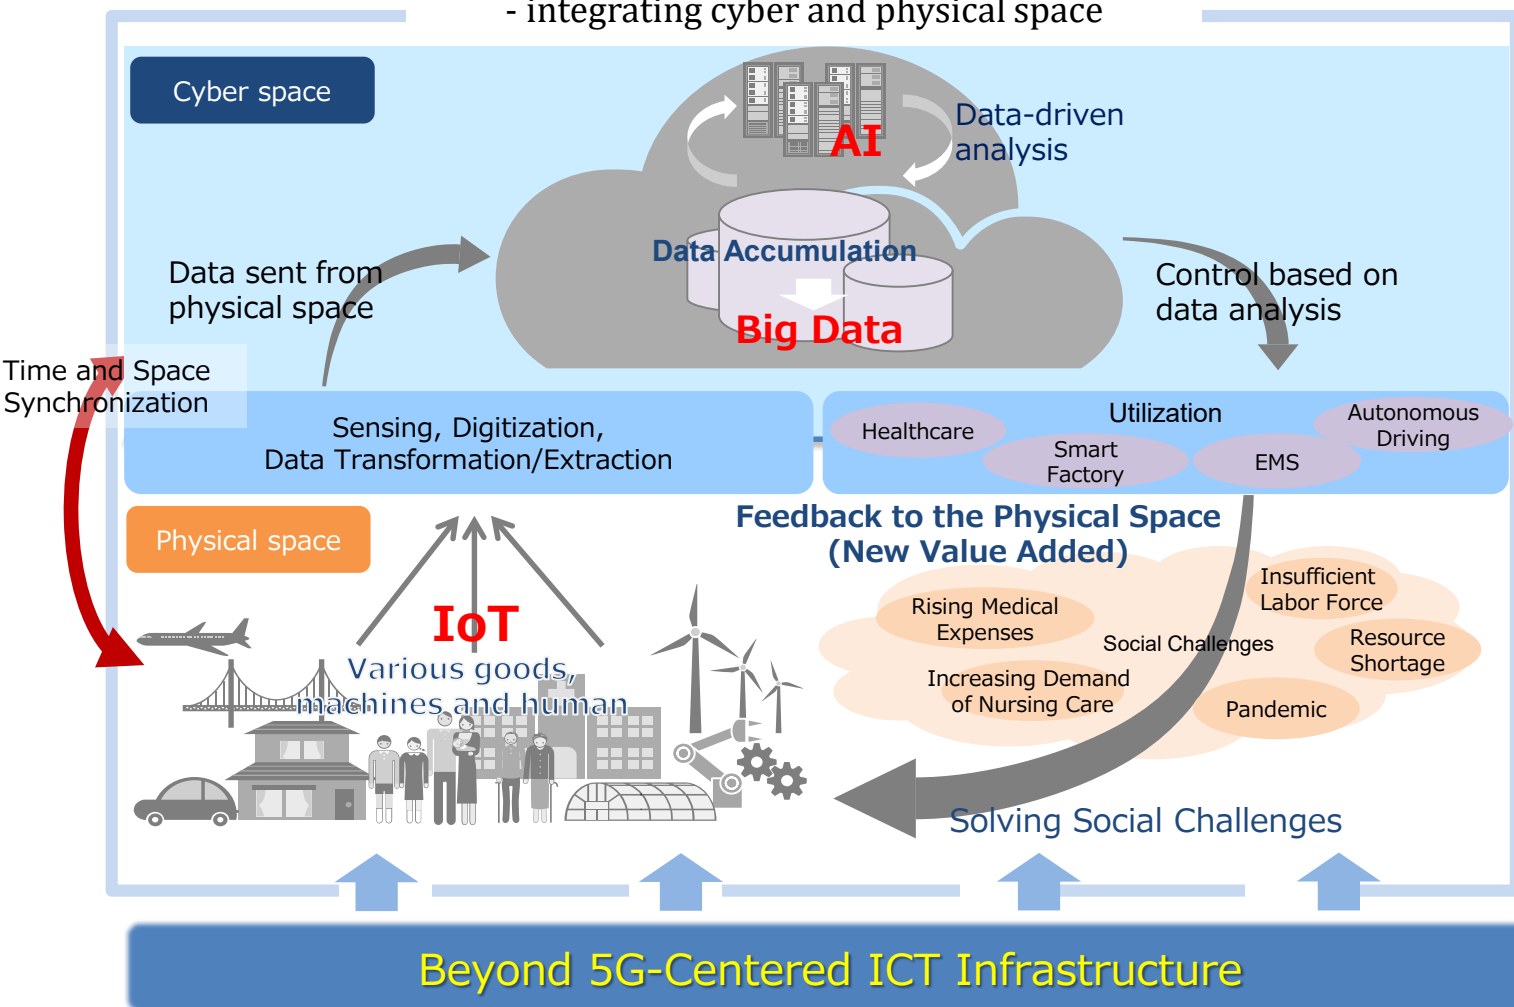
- integrating cyber and physical space

Cyber space

AI

Data-driven analysis

Data Accumulation

Big Data

Data sent from physical space

Control based on data analysis

Time and Space Synchronization

Sensing, Digitization, Data Transformation/Extraction

Utilization

Healthcare

Smart Factory

EMS

Autonomous Driving

Physical space

Feedback to the Physical Space (New Value Added)

IoT

Various goods, machines and human

Rising Medical Expenses

Insufficient Labor Force

Social Challenges

Resource Shortage

Increasing Demand of Nursing Care

Pandemic

Solving Social Challenges

Beyond 5G-Centered ICT Infrastructure